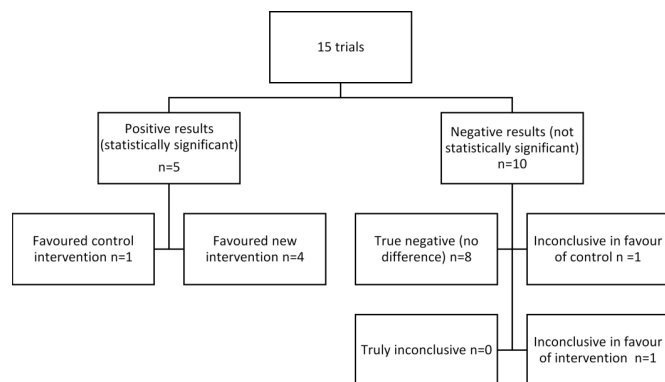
15 trials

Positive results (statistically significant) n=5

Negative results (not statistically significant) n=10

Favoured control intervention n=1

Favoured new intervention n=4

True negative (no difference) n=8

Inconclusive in favour of control n = 1

Truly inconclusive n=0

Inconclusive in favour of intervention n=1